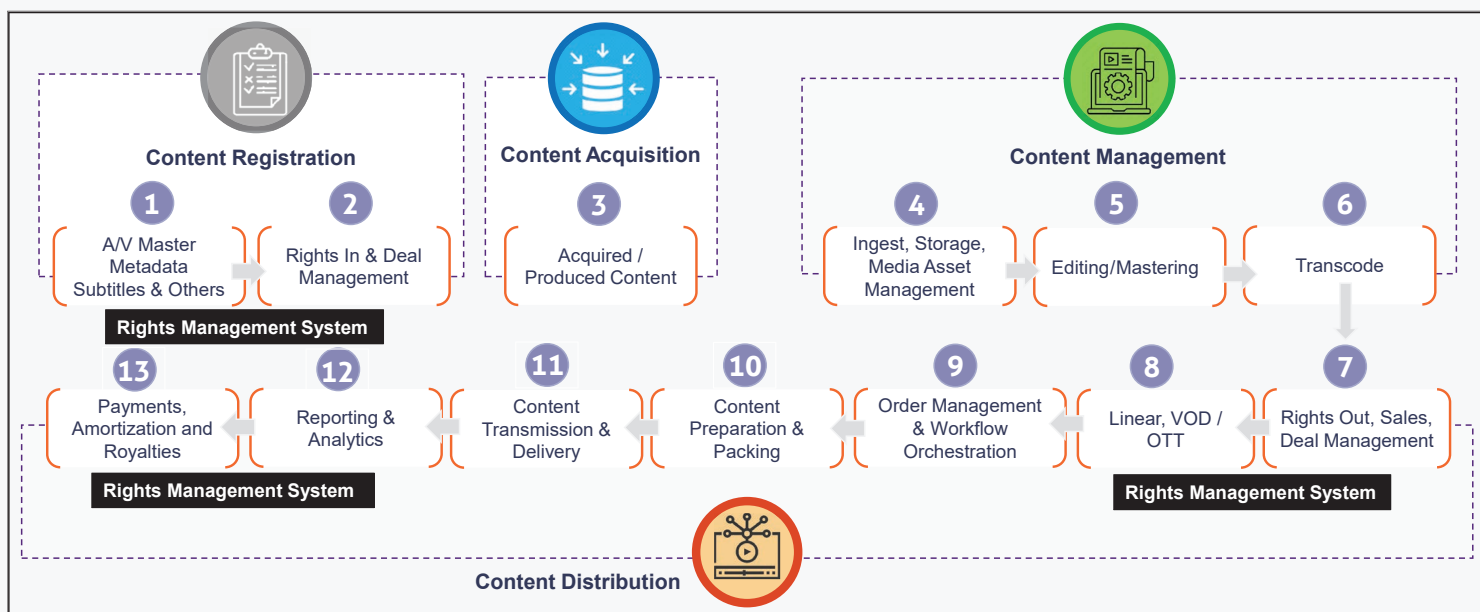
Content Registration

1
A/V Master Metadata Subtitles & Others

2
Rights In & Deal Management

Rights Management System

Content Acquisition

3
Acquired / Produced Content

Content Management

4
Ingest, Storage, Media Asset Management

5
Editing/Mastering

6
Transcode

7
Rights Out, Sales, Deal Management

8
Linear, VOD / OTT

9
Order Management & Workflow Orchestration

10
Content Preparation & Packing

11
Content Transmission & Delivery

12
Reporting & Analytics

13
Payments, Amortization and Royalties

Rights Management System

Rights Management System

Content Distribution